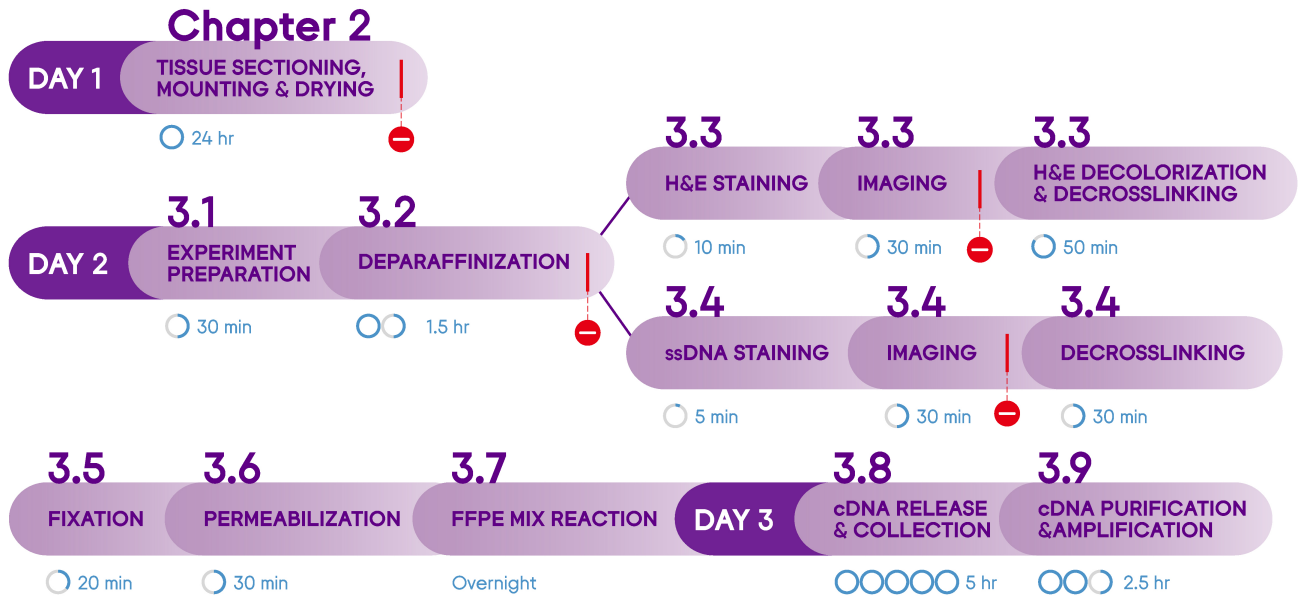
Chapter 2

DAY 1
TISSUE SECTIONING, MOUNTING & DRYING
24 hr

DAY 2
3.1
EXPERIMENT PREPARATION
30 min

3.2
DEPARAFFINIZATION
1.5 hr

3.3
H&E STAINING
10 min

3.3
IMAGING
30 min

3.3
H&E DECOLORIZATION & DECROSSLINKING
50 min

3.4
ssDNA STAINING
5 min

3.4
IMAGING
30 min

3.4
DECROSSLINKING
30 min

3.5
FIXATION
20 min

3.6
PERMEABILIZATION
30 min

3.7
FFPE MIX REACTION
Overnight

DAY 3
3.8
cDNA RELEASE & COLLECTION
5 hr

3.9
cDNA PURIFICATION &AMPLIFICATION
2.5 hr